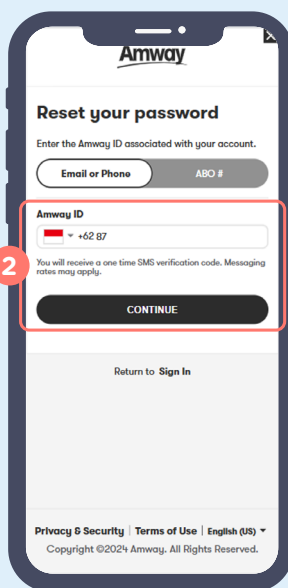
Amway

Reset your password

Enter the Amway ID associated with your account.

Email or Phone

ABO #

2

Amway ID

+62 87

You will receive a one time SMS verification code. Messaging rates may apply.

CONTINUE

Return to Sign In

Privacy & Security | Terms of Use | English (US)

Copyright ©2024 Amway. All Rights Reserved.